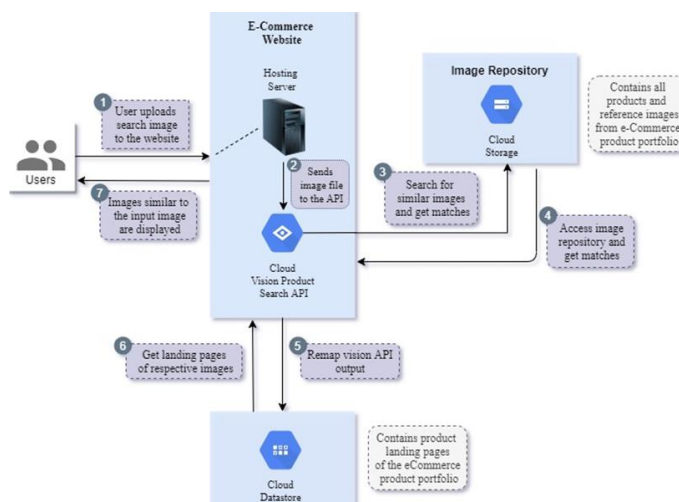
E-Commerce Website

Hosting Server

Image Repository

Cloud Storage

Contains all products and reference images from e-Commerce product portfolio

1 User uploads search image to the website

Users

7 Images similar to the input image are displayed

2 Sends image file to the API

3 Search for similar images and get matches

4 Access image repository and get matches

Cloud Vision Product Search API

6 Get landing pages of respective images

5 Remap vision API output

Cloud Datastore

Contains product landing pages of the eCommerce product portfolio